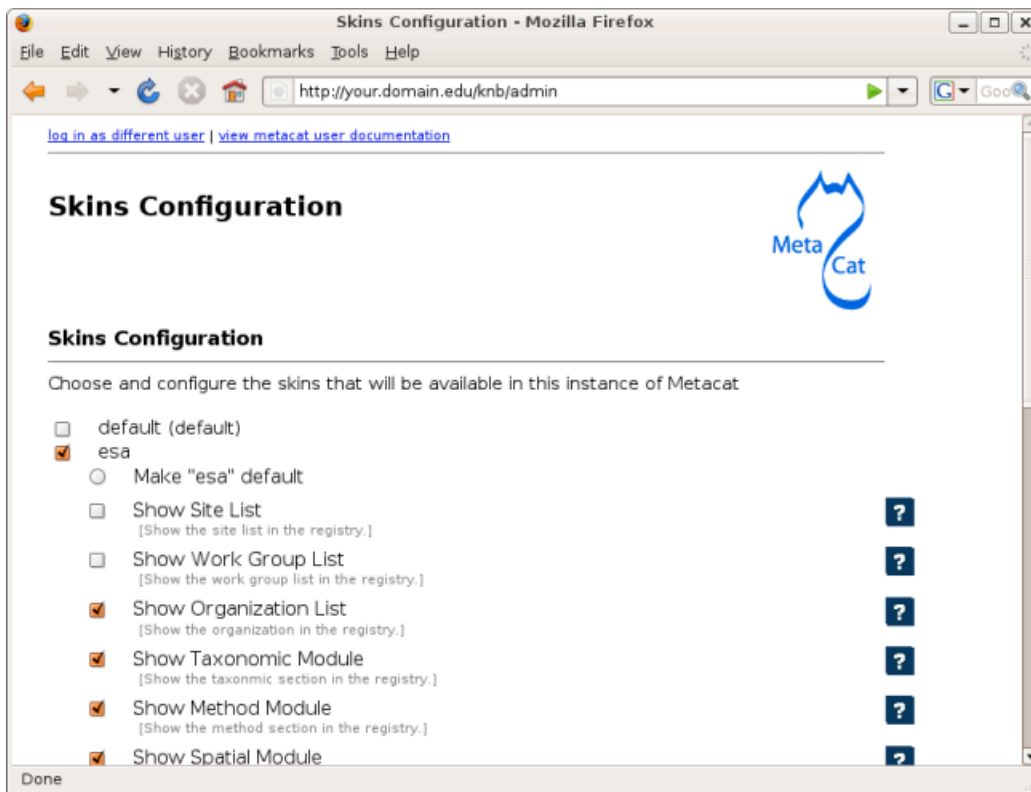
Skins Configuration - Mozilla Firefox

File Edit View History Bookmarks Tools Help

http://your.domain.edu/knb/admin

Goo

log in as different user | view metacat user documentation

Skins Configuration

Meta Cat

Skins Configuration

Choose and configure the skins that will be available in this instance of Metacat

default (default)

esa

Make "esa" default

Show Site List
[Show the site list in the registry.]

?

Show Work Group List
[Show the work group list in the registry.]

?

Show Organization List
[Show the organization in the registry.]

?

Show Taxonomic Module
[Show the taxonmic section in the registry.]

?

Show Method Module
[Show the method section in the registry.]

?

Show Spatial Module

?

Done